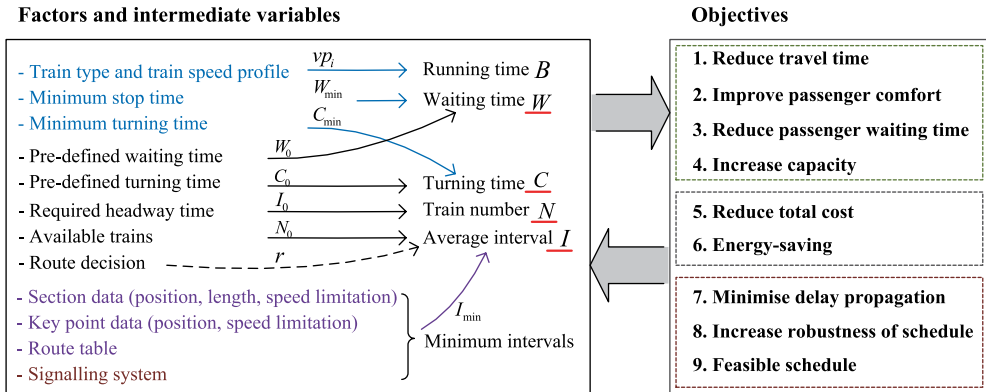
Factors and intermediate variables

Objectives

- Train type and train speed profile
- Minimum stop time
- Minimum turning time
- Pre-defined waiting time
- Pre-defined turning time
- Required headway time
- Available trains
- Route decision

$vp_i$
$W_{min}$
$C_{min}$
$W_0$
$C_0$
$I_0$
$N_0$
$r$

Running time $B$
Waiting time $W$
Turning time $C$
Train number $N$
Average interval $I$

- Section data (position, length, speed limitation)
- Key point data (position, speed limitation)
- Route table
- Signalling system

$I_{min}$
Minimum intervals

1. Reduce travel time
2. Improve passenger comfort
3. Reduce passenger waiting time
4. Increase capacity

5. Reduce total cost
6. Energy-saving

7. Minimise delay propagation
8. Increase robustness of schedule
9. Feasible schedule